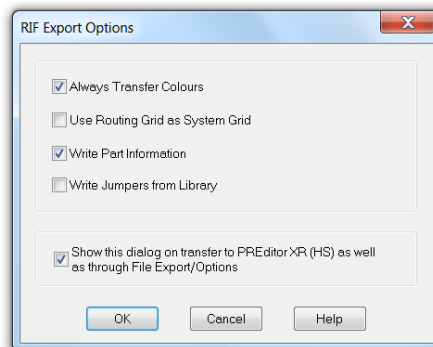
RIF Export Options

Always Transfer Colours

Use Routing Grid as System Grid

Write Part Information

Write Jumpers from Library

Show this dialog on transfer to PREditor XR (HS) as well as through File Export/Options

OK

Cancel

Help